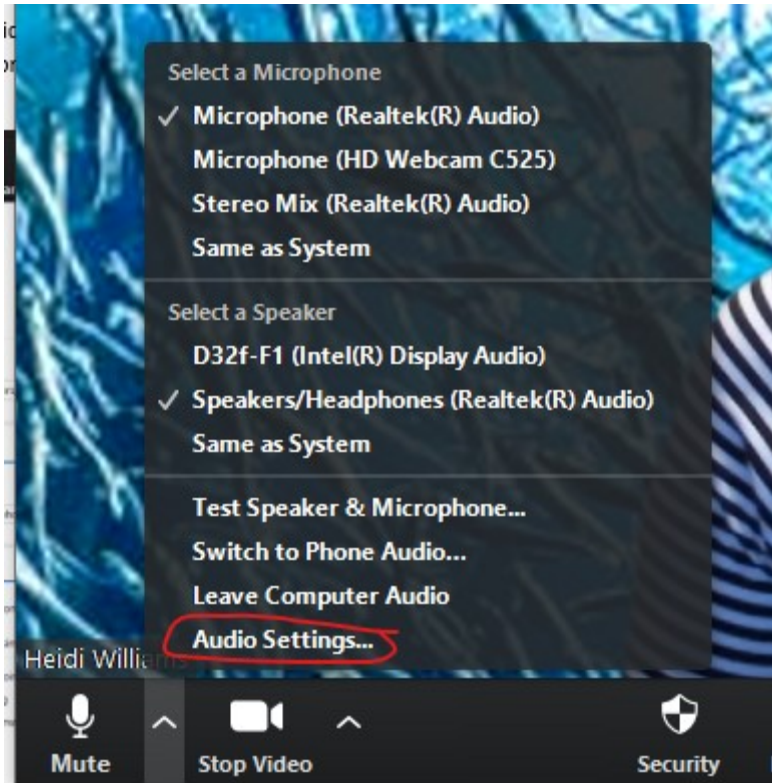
Select a Microphone
✓ Microphone (Realtek(R) Audio)
Microphone (HD Webcam C525)
Stereo Mix (Realtek(R) Audio)
Same as System

Select a Speaker
D32f-F1 (Intel(R) Display Audio)
✓ Speakers/Headphones (Realtek(R) Audio)
Same as System

Test Speaker & Microphone...
Switch to Phone Audio...
Leave Computer Audio
Audio Settings...

Heidi Williams

Mute
Stop Video
Security